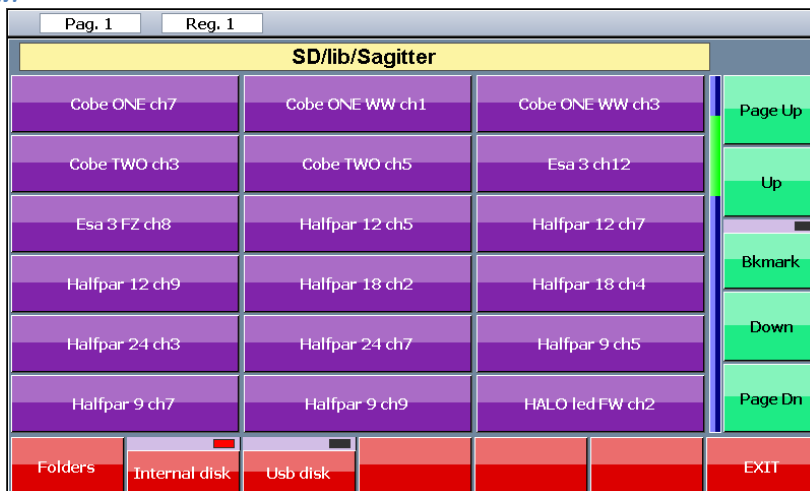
Pag. 1
Reg. 1

SD/lib/Sagitter

Cobe ONE ch7
Cobe ONE WW ch1
Cobe ONE WW ch3
Cobe TWO ch3
Cobe TWO ch5
Esa 3 ch12
Esa 3 FZ ch8
Halfpar 12 ch5
Halfpar 12 ch7
Halfpar 12 ch9
Halfpar 18 ch2
Halfpar 18 ch4
Halfpar 24 ch3
Halfpar 24 ch7
Halfpar 9 ch5
Halfpar 9 ch7
Halfpar 9 ch9
HALO led FW ch2

Page Up
Up
Bkmark
Down
Page Dn

Folders
Internal disk
Usb disk
EXIT